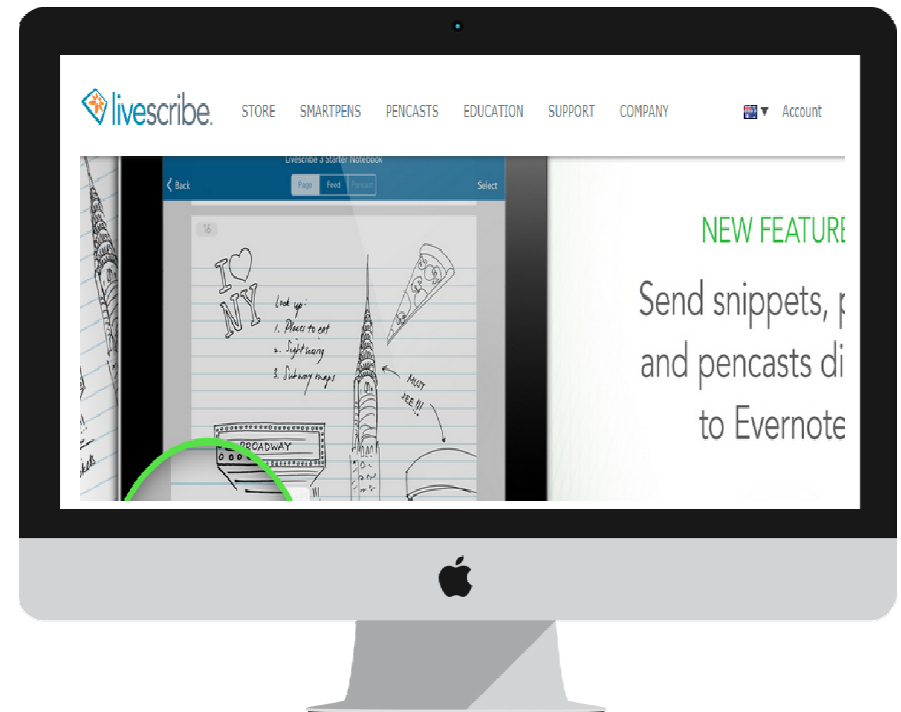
livescribe.

STORE SMARTPENS PENCASTS EDUCATION SUPPORT COMPANY Account

Livescribe 3 Starter Notebook

Back Page Feed Pencast Select

14

I ♥ NY

Look up:
1. Places to eat
2. Sightseeing
3. Subway maps

MUST SEE!!!

BROADWAY

NEW FEATURE

Send snippets, p and pencasts di to Evernote